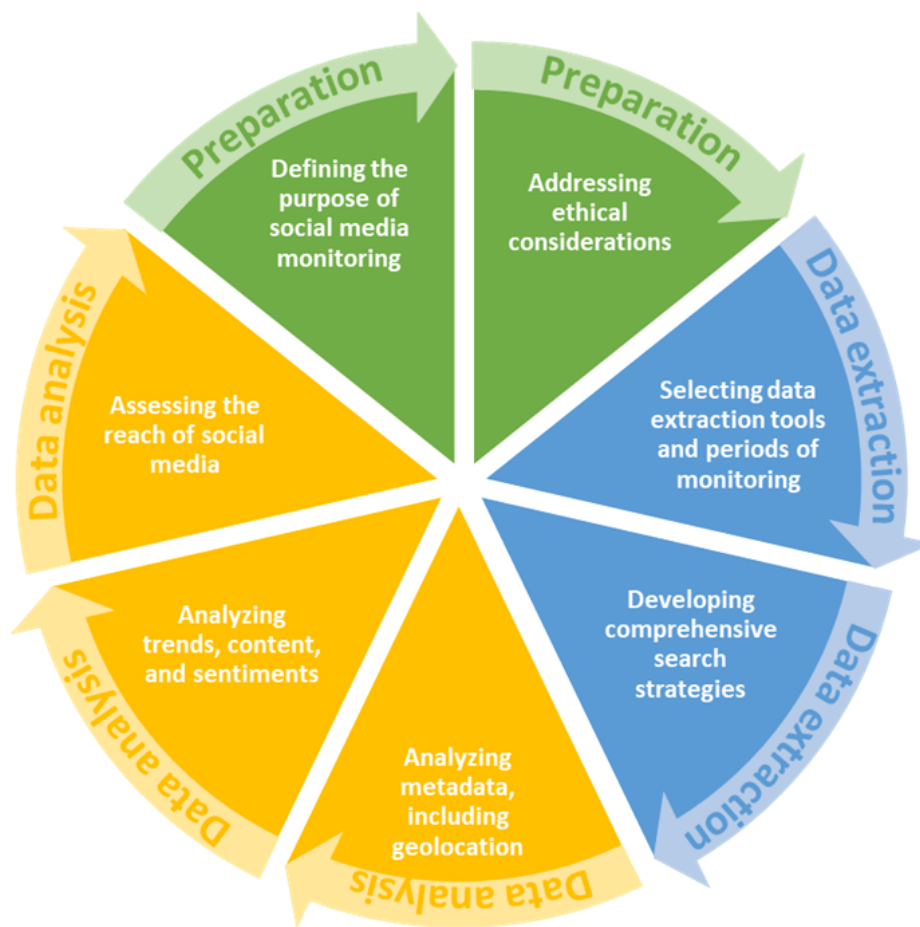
Preparation

Defining the purpose of social media monitoring

Preparation

Addressing ethical considerations

Data extraction

Selecting data extraction tools and periods of monitoring

Data extraction

Developing comprehensive search strategies

Data analysis

Analyzing metadata, including geolocation

Data analysis

Analyzing trends, content, and sentiments

Data analysis

Assessing the reach of social media